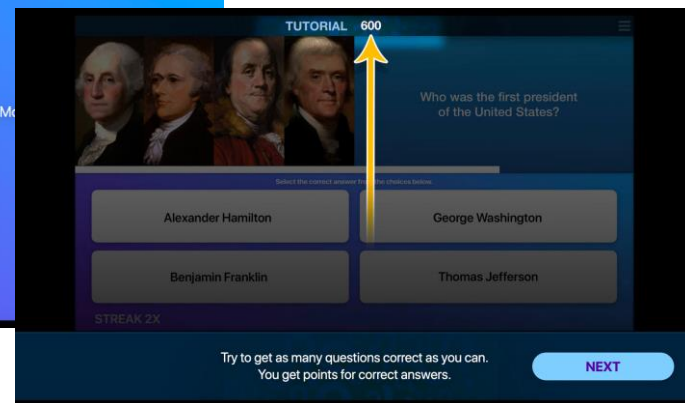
Mc

TUTORIAL 600

Who was the first president of the United States?

Select the correct answer fr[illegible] the choices below.

Alexander Hamilton

George Washington

Benjamin Franklin

Thomas Jefferson

STREAK 2X

Try to get as many questions correct as you can. You get points for correct answers.

NEXT